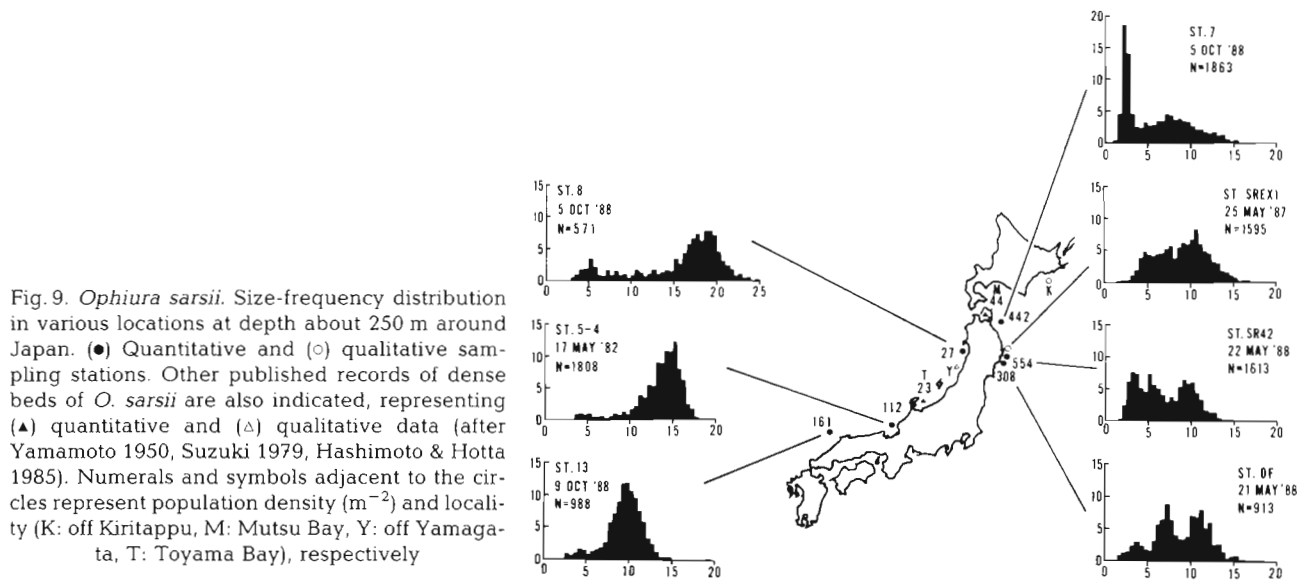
Fig. 9. Ophiura sarsii. Size-frequency distribution in various locations at depth about 250 m around Japan. (●) Quantitative and (○) qualitative sampling stations. Other published records of dense beds of O. sarsii are also indicated, representing (▲) quantitative and (△) qualitative data (after Yamamoto 1950, Suzuki 1979, Hashimoto & Hotta 1985). Numerals and symbols adjacent to the circles represent population density ($m^{-2}$) and locality (K: off Kiritappu, M: Mutsu Bay, Y: off Yamagata, T: Toyama Bay), respectively

ST. 8
5 OCT '88
N=571
15
10
5
0
0 5 10 15 20 25

ST. 5-4
17 MAY '82
N=1808
15
10
5
0
0 5 10 15 20

ST. 13
9 OCT '88
N=988
15
10
5
0
0 5 10 15 20

ST. 7
5 OCT '88
N=1863
20
15
10
5
0
0 5 10 15 20

ST SREX1
25 MAY '87
N=1595
15
10
5
0
0 5 10 15 20

ST. SR42
22 MAY '88
N=1613
15
10
5
0
0 5 10 15 20

ST. OF
21 MAY '88
N=913
15
10
5
0
0 5 10 15 20

M
44
442
K
27
Y
T
23
112
161
554
308